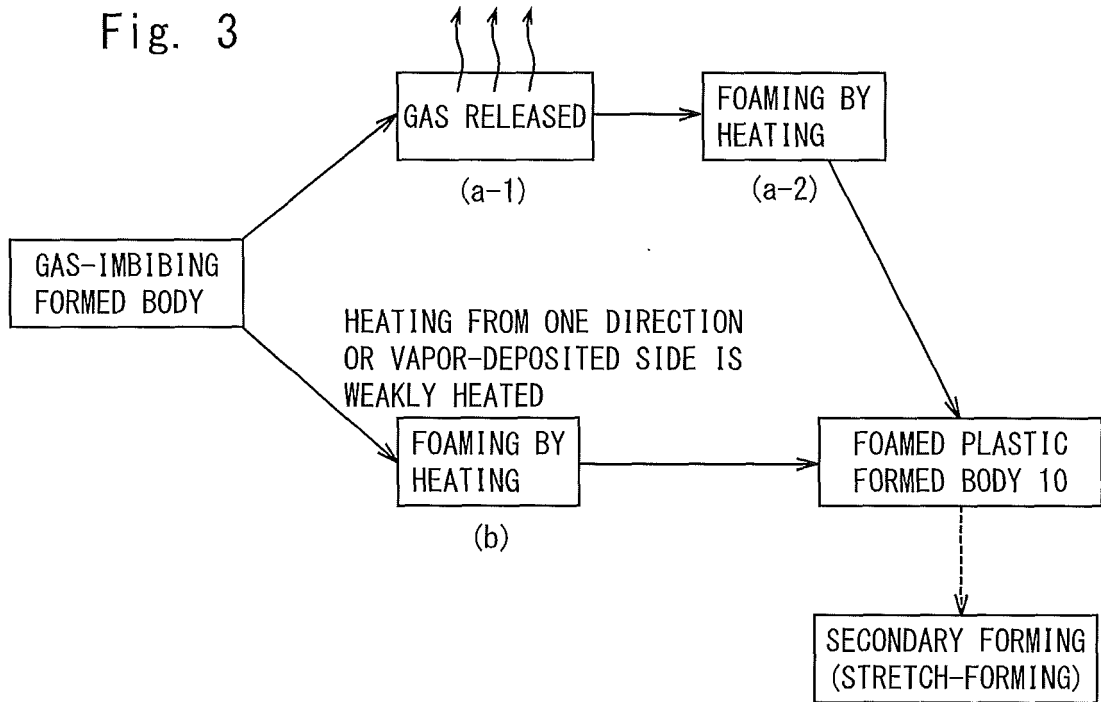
Fig. 3

GAS RELEASED

(a-1)

FOAMING BY HEATING

(a-2)

GAS-IMBIBING FORMED BODY

HEATING FROM ONE DIRECTION OR VAPOR-DEPOSITED SIDE IS WEAKLY HEATED

FOAMING BY HEATING

(b)

FOAMED PLASTIC FORMED BODY 10

SECONDARY FORMING (STRETCH-FORMING)